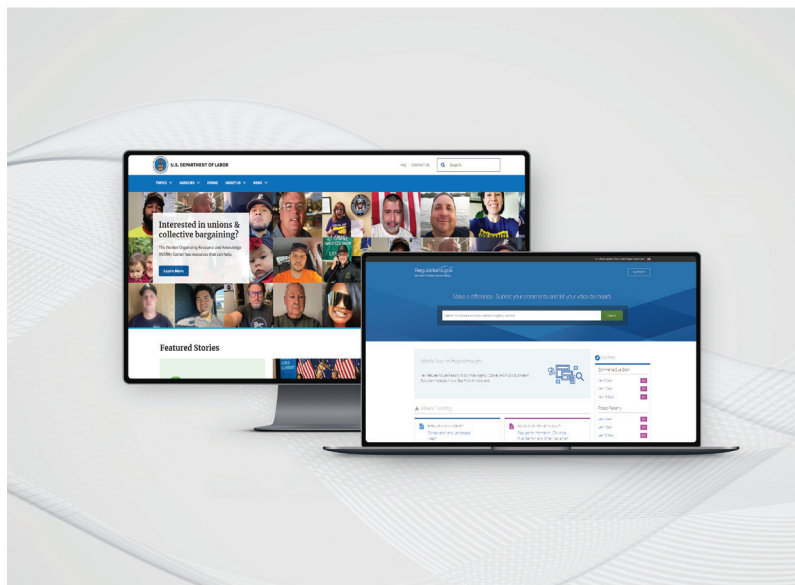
U.S. DEPARTMENT OF LABOR

FAQ CONTACT US

Search

TOPICS AGENCIES FORMS ABOUT US NEWS

Interested in unions & collective bargaining?

The Worker Organizing Resource and Knowledge (WORK) Center has resources that can help.

Learn More

Featured Stories

Regulations.gov

Make a difference. Submit your comments and let your voice be heard.

Search

What's Trending

Comment Due Soon

Posted Recently